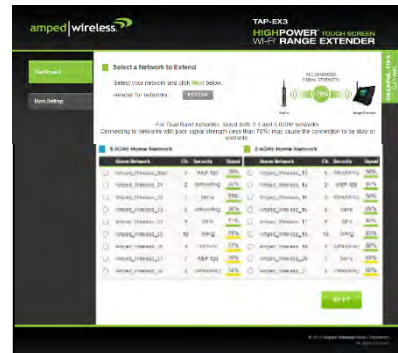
amped | wireless

TAP-EX3
HIGHPOWER TOUCH SCREEN
Wi-Fi RANGE EXTENDER

Dashboard

More Settings

Select a Network to Extend

Select your network and click Next below.

Interval for networks RESCAN

RECOMMENDED SIGNAL STRENGTH

For Dual Band networks, select both 2.4 and 5.0GHz networks.
Connecting to networks with poor signal strength (less than 70%) may cause the connection to be slow or unstable.

5.0GHz Home Network

| | Home Network | Ch. | Security | Signal |
|---|---|---|---|---|
| ○ | Amped_Wireless_5G | 1 | WEP 128 | 98% |
| ○ | Amped_Wireless_5G | 2 | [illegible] | 96% |
| ○ | Amped_Wireless_5G | 1 | None | 88% |
| ○ | Amped_Wireless_5G | 3 | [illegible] | 86% |
| ○ | Amped_Wireless_5G | 5 | None | 81% |
| ○ | Amped_Wireless_5G | 10 | WPA2 | 80% |
| ○ | Amped_Wireless_5G | 4 | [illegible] | 77% |
| ○ | Amped_Wireless_5G | 7 | WEP 128 | 75% |
| ○ | Amped_Wireless_5G | 2 | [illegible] | 74% |

2.4GHz Home Network

| | Home Network | Ch. | Security | Signal |
|---|---|---|---|---|
| ○ | Amped_Wireless_1 | 2 | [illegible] | 98% |
| ○ | Amped_Wireless_2 | 2 | WEP 128 | 90% |
| ○ | Amped_Wireless_3 | 1 | None | 88% |
| ○ | Amped_Wireless_4 | 4 | None | 86% |
| ○ | Amped_Wireless_5 | 5 | None | 81% |
| ○ | Amped_Wireless_6 | 10 | WPA2 | 80% |
| ○ | Amped_Wireless_7 | 9 | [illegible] | 77% |
| ○ | Amped_Wireless_8 | 8 | WEP 128 | 75% |
| ○ | Amped_Wireless_9 | 1 | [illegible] | 74% |

NEXT

HELPFUL TIPS

© 2013 Amped Wireless/Amped Corporation. All Rights Reserved.